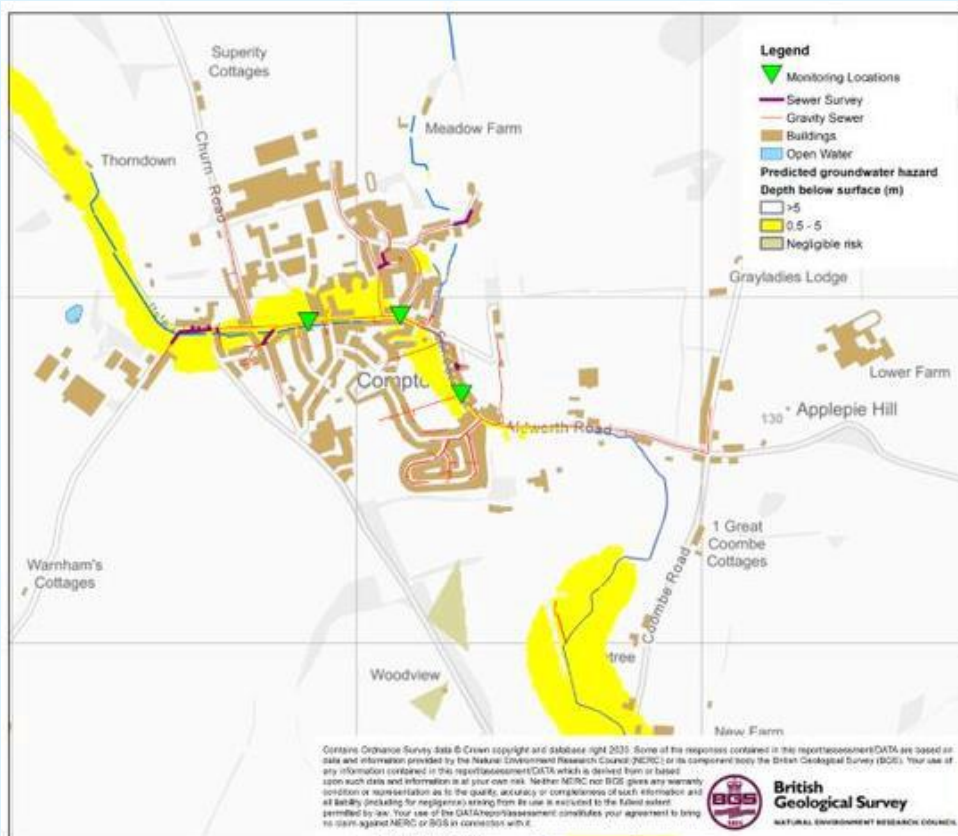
Legend
Monitoring Locations
Sewer Survey
Gravity Sewer
Buildings
Open Water
Predicted groundwater hazard
Depth below surface (m)
>5
0.5 - 5
Negligible risk

Superity Cottages
Meadow Farm
Thorndown
Churn Road
Grayladies Lodge
Lower Farm
Compto
Applepie Hill
130
Aldworth Road
1 Great Coombe Cottages
Coombe Road
Warnham's Cottages
Woodview
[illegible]ptree
New Farm

Contains Ordnance Survey data © Crown copyright and database right 2020. Some of the responses contained in this report/assessment/DATA are based on data and information provided by the Natural Environment Research Council (NERC) or its component body the British Geological Survey (BGS). Your use of any information contained in this report/assessment/DATA which is derived from or based upon such data and information is at your own risk. Neither NERC nor BGS gives any warranty, condition or representation as to the quality, accuracy or completeness of such information and all liability (including for negligence) arising from its use is excluded to the fullest extent permitted by law. Your use of the DATA/report/assessment constitutes your agreement to bring no claim against NERC or BGS in connection with it.

BGS
British Geological Survey
NATURAL ENVIRONMENT RESEARCH COUNCIL